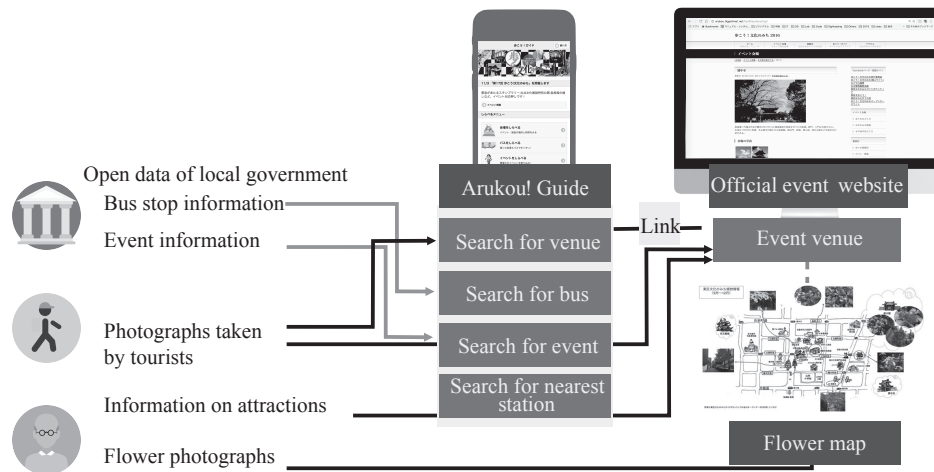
Open data of local government

Bus stop information

Event information

Photographs taken by tourists

Information on attractions

Flower photographs

Arukou! Guide

Search for venue

Search for bus

Search for event

Search for nearest station

Link

Official event website

Event venue

Flower map